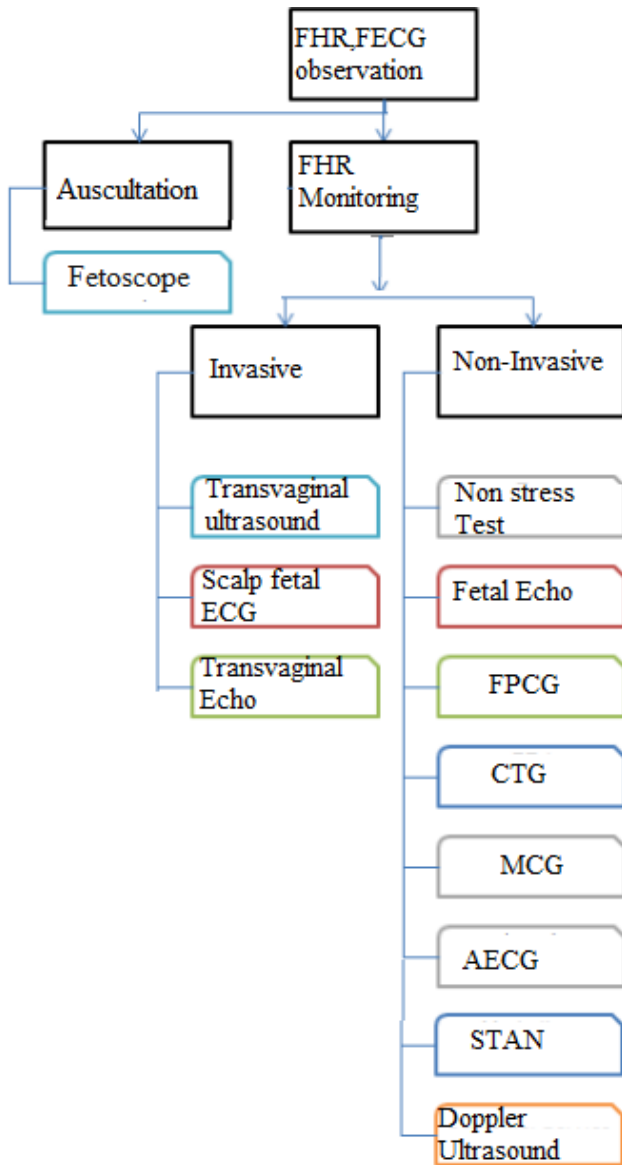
FHR,FECG observation

Auscultation

FHR Monitoring

Fetoscope

Invasive

Non-Invasive

Transvaginal ultrasound

Scalp fetal ECG

Transvaginal Echo

Non stress Test

Fetal Echo

FPCG

CTG

MCG

AECG

STAN

Doppler Ultrasound